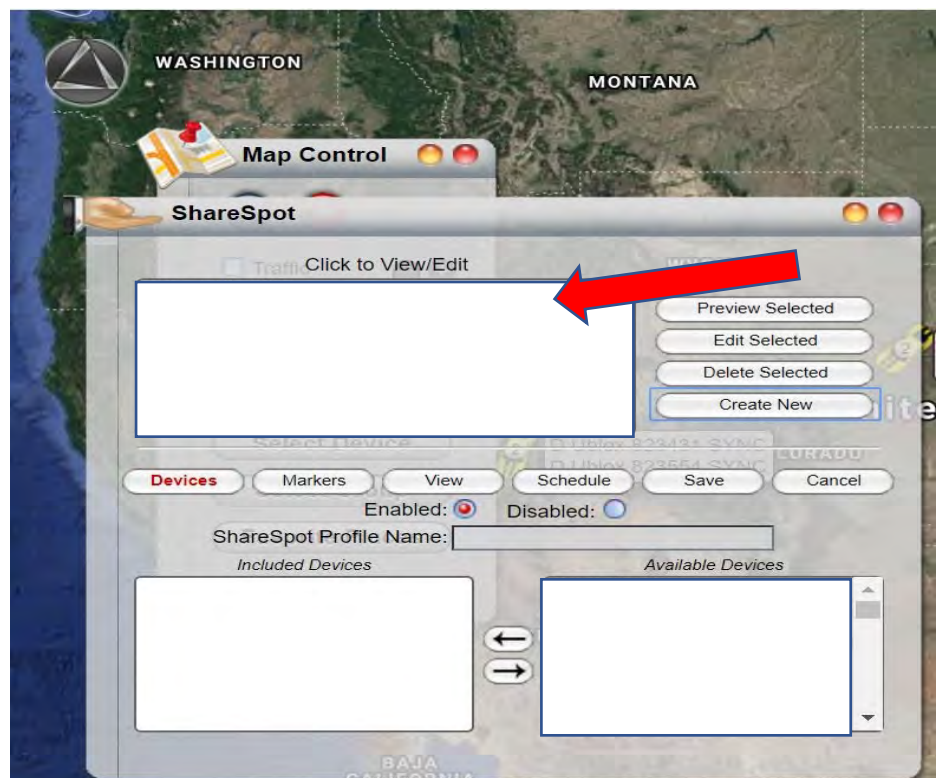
WASHINGTON

MONTANA

Map Control

ShareSpot

Click to View/Edit

Preview Selected

Edit Selected

Delete Selected

Create New

Devices

Markers

View

Schedule

Save

Cancel

Enabled:

Disabled:

ShareSpot Profile Name:

Included Devices

Available Devices

←

→

BAJA